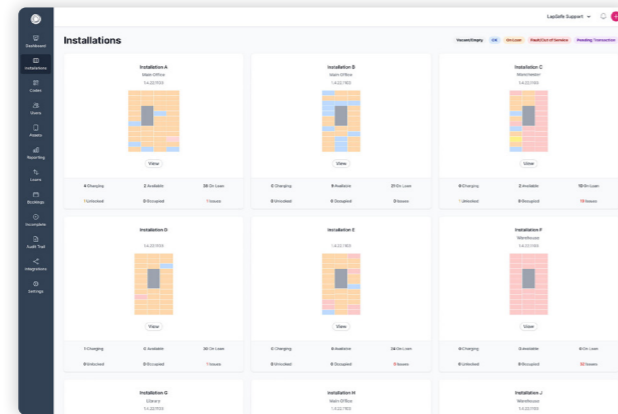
Dashboard
Installations
Codes
Users
Assets
Reporting
Loans
Bookings
Incomplete
Audit Trail
Integrations
Settings

LapSafe Support

Installations

Vacant/Empty
LW
On Loan
Fault/Out of Service
Pending Transaction

Installation A
Main Office
1.4.22/1100
View
4 Charging
2 Available
38 On Loan
1 Unlocked
0 Occupied
1 Issues

Installation B
Main Office
1.4.22/1100
View
0 Charging
9 Available
31 On Loan
0 Unlocked
0 Occupied
3 Issues

Installation C
Warehouse
1.4.22/1100
View
4 Charging
2 Available
19 On Loan
1 Unlocked
0 Occupied
19 Issues

Installation D
1.4.22/1100
View
1 Charging
0 Available
36 On Loan
0 Unlocked
0 Occupied
1 Issues

Installation E
1.4.22/1100
View
0 Charging
0 Available
34 On Loan
0 Unlocked
0 Occupied
0 Issues

Installation F
Warehouse
1.4.22/1100
View
0 Charging
0 Available
0 On Loan
0 Unlocked
0 Occupied
32 Issues

Installation G
Library
1.4.22/1100

Installation H
Main Office
1.4.22/1100

Installation J
Warehouse
1.4.22/1100